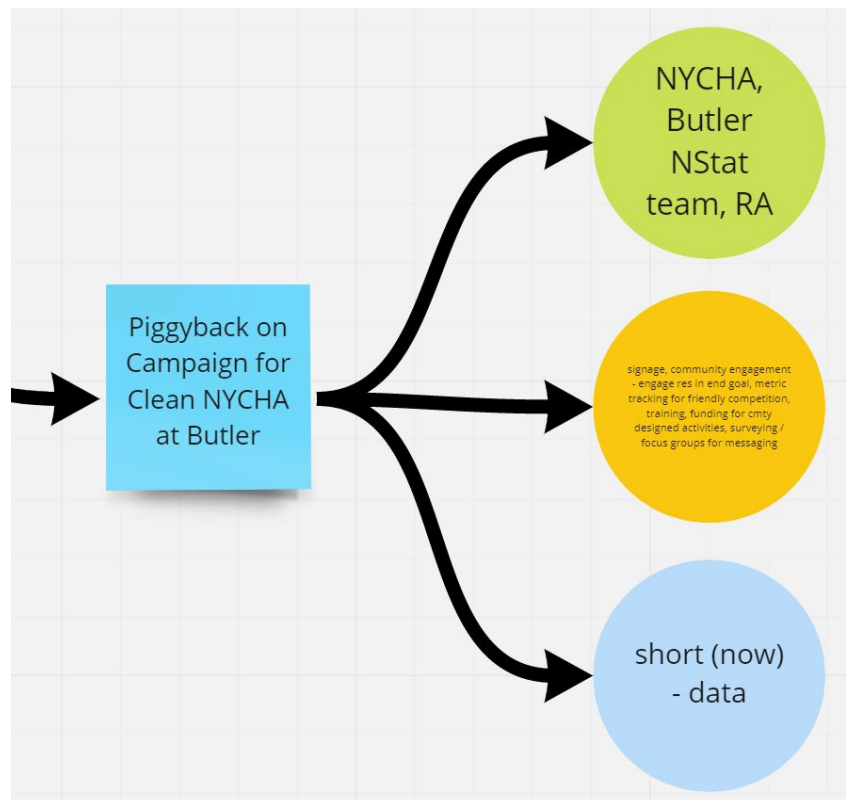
Piggyback on Campaign for Clean NYCHA at Butler

NYCHA, Butler NStat team, RA

signage, community engagement - engage res in end goal, metric tracking for friendly competition, training, funding for cmty designed activities, surveying / focus groups for messaging

short (now) - data